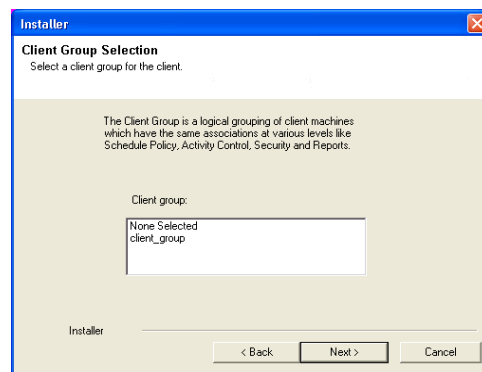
Installer

Client Group Selection
Select a client group for the client.

The Client Group is a logical grouping of client machines which have the same associations at various levels like Schedule Policy, Activity Control, Security and Reports.

Client group:

None Selected
client_group

Installer

< Back
Next >
Cancel